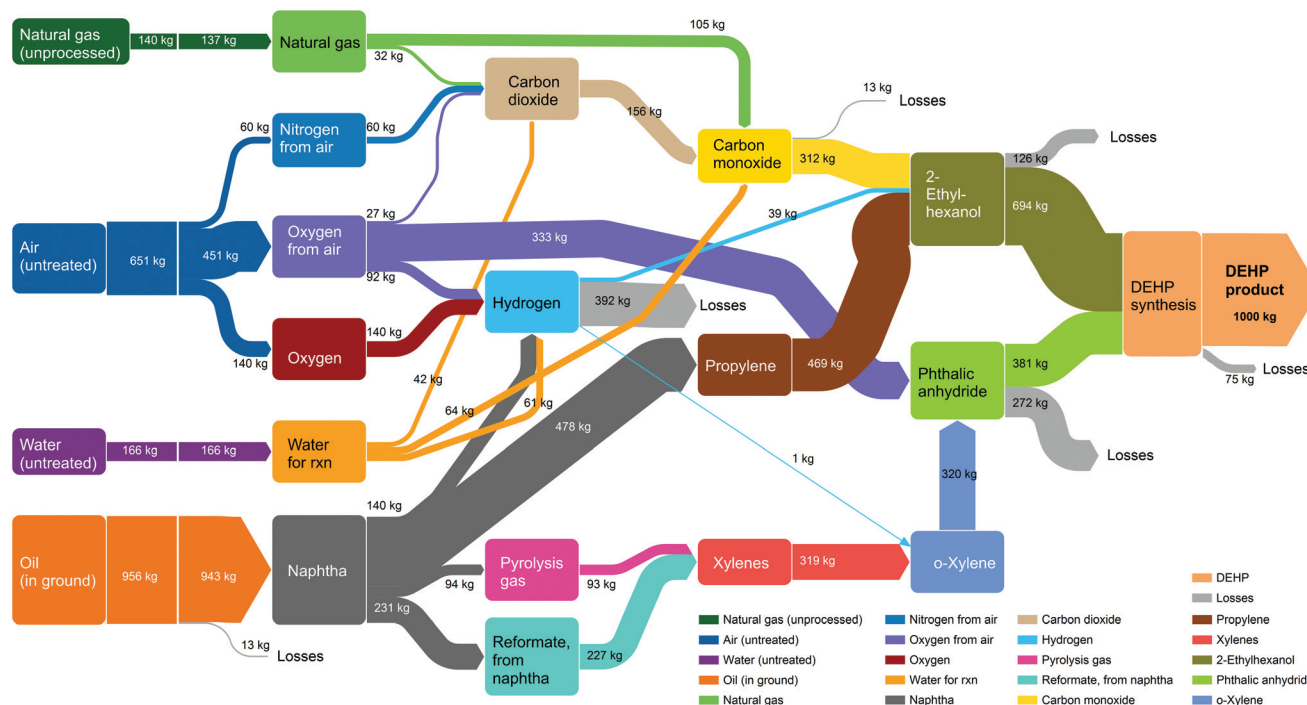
Natural gas (unprocessed) 140 kg 137 kg Natural gas 105 kg

32 kg

Carbon dioxide

13 kg Losses

156 kg

60 kg Nitrogen from air 60 kg

Carbon monoxide

Losses

312 kg 126 kg

2-Ethyl-hexanol

27 kg

39 kg

694 kg

Air (untreated) 651 kg 451 kg Oxygen from air

333 kg

DEHP synthesis

**DEHP product**

**1000 kg**

92 kg

Hydrogen 392 kg Losses

140 kg Oxygen 140 kg

Propylene 469 kg

Phthalic anhydride 381 kg

Losses

75 kg

42 kg

272 kg

64 kg 61 kg

478 kg

Water (untreated) 166 kg 166 kg Water for rxn

1 kg

Losses

320 kg

140 kg

Oil (in ground) 956 kg 943 kg Naphtha

Pyrolysis gas 93 kg Xylenes 319 kg o-Xylene

94 kg

231 kg

Reformate, from naphtha 227 kg

13 kg Losses

| | | | |
|---|---|---|---|
| Natural gas (unprocessed) | Nitrogen from air | Carbon dioxide | DEHP |
| Air (untreated) | Oxygen from air | Hydrogen | Losses |
| Water (untreated) | Oxygen | Pyrolysis gas | Propylene |
| Oil (in ground) | Water for rxn | Reformate, from naphtha | Xylenes |
| Natural gas | Naphtha | Carbon monoxide | 2-Ethylhexanol |
| | | | Phthalic anhydride |
| | | | o-Xylene |